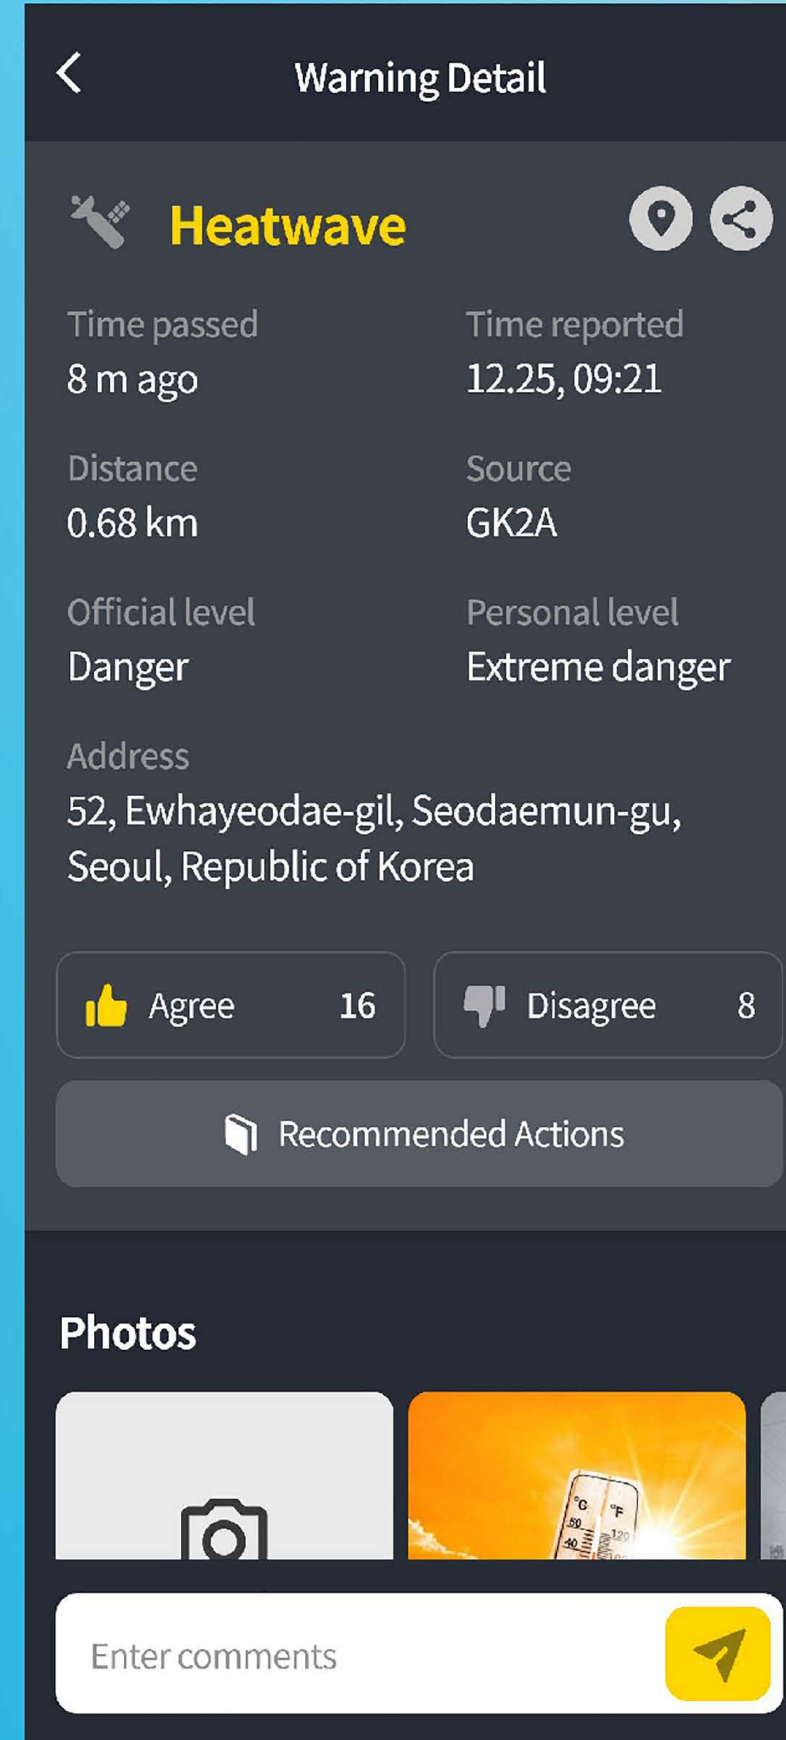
Warning Detail

Heatwave

Time passed
8 m ago

Time reported
12.25, 09:21

Distance
0.68 km

Source
GK2A

Official level
Danger

Personal level
Extreme danger

Address
52, Ewhayeodae-gil, Seodaemun-gu, Seoul, Republic of Korea

Agree 16

Disagree 8

Recommended Actions

Photos

°C °F
50 120
40

Enter comments